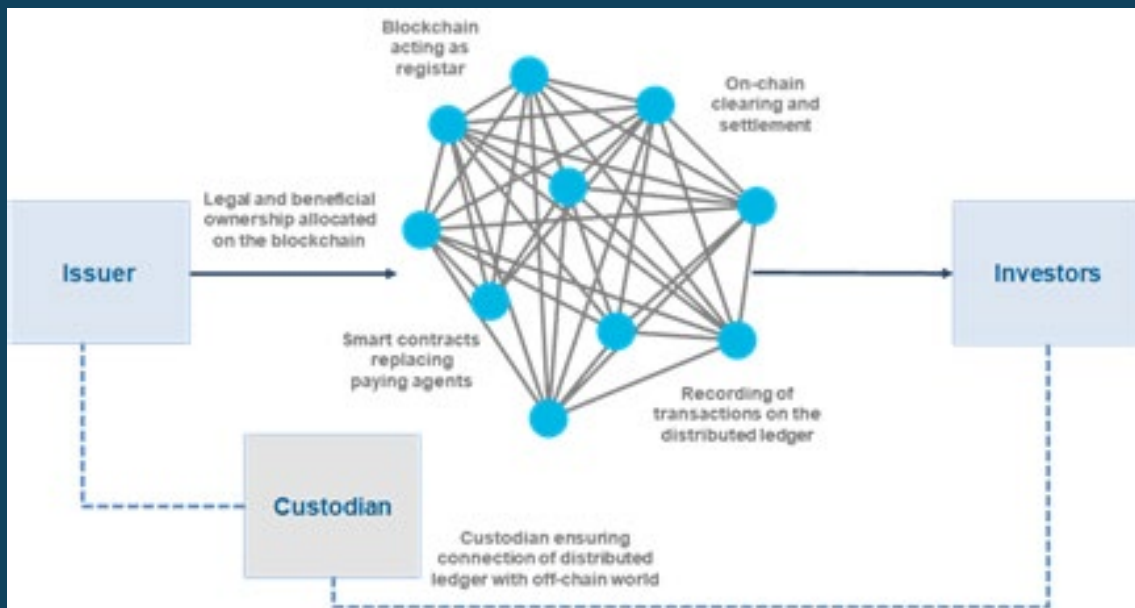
Blockchain acting as registar

On-chain clearing and settlement

Legal and beneficial ownership allocated on the blockchain

Issuer

Investors

Smart contracts replacing paying agents

Recording of transactions on the distributed ledger

Custodian

Custodian ensuring connection of distributed ledger with off-chain world